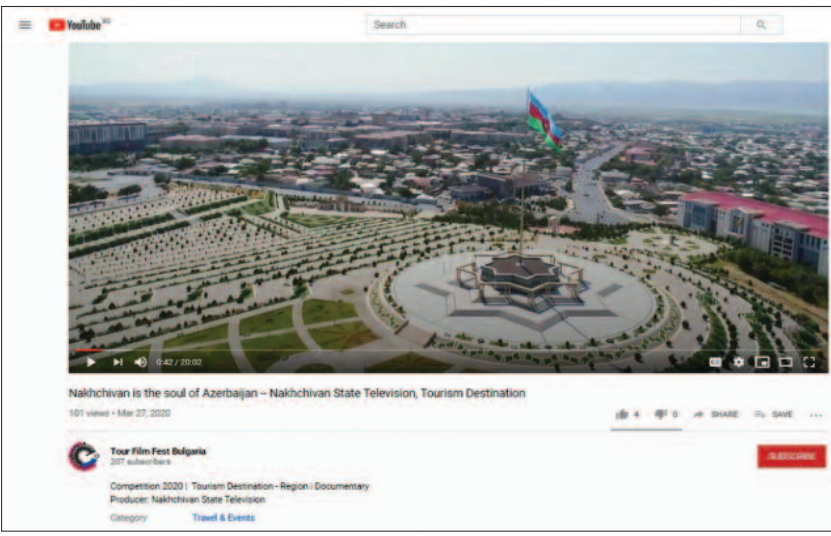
YouTube BG

Search

0:42 / 20:02

Nakhchivan is the soul of Azerbaijan – Nakhchivan State Television, Tourism Destination

101 views • Mar 27, 2020

4 0 SHARE SAVE

Tour Film Fest Bulgaria
207 subscribers

SUBSCRIBE

Competition 2020 | Tourism Destination - Region | Documentary
Producer: Nakhchivan State Television

Category Travel & Events